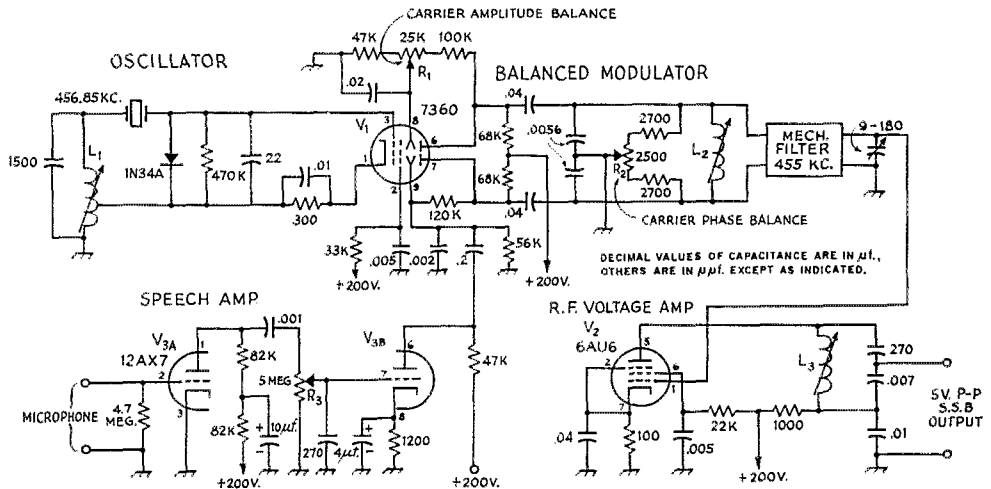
CARRIER AMPLITUDE BALANCE

47K 25K 100K

R$_1$

OSCILLATOR

BALANCED MODULATOR

456.85KC.

.02

7360

.04

V$_1$

8

6

.0056

2700

1500

L$_1$

1N34A

470K

22

.01

1

68K

2500

L$_2$

MECH. FILTER 455 KC.

9-180

R$_2$

68K

7

2700

300

9

120K

.04

3

CARRIER PHASE BALANCE

33K

.005

.002

.2

56K

+200V.

+200V.

DECIMAL VALUES OF CAPACITANCE ARE IN $\mu f$., OTHERS ARE IN $\mu\mu f$. EXCEPT AS INDICATED.

SPEECH AMP

.001

V$_{3A}$

12AX7

1

82K

V$_{3B}$

6

R.F. VOLTAGE AMP

V$_2$

6AU6

5

2

6

1

L$_3$

270

.007

2

5MEG

7

R$_3$

47K

MICROPHONE

4.7 MEG.

3

82K

10$\mu f$.

8

270

4$\mu f$.

1200

7

5V. P-P S.S.B OUTPUT

22K

1000

.04

100

.005

.01

+200V.

+200V.

+200V.